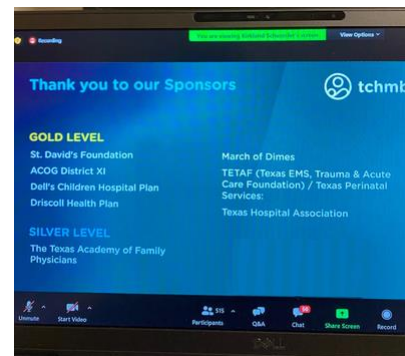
Recording

You are viewing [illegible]'s screen

View Options

Thank you to our Sponsors

tchmb

GOLD LEVEL

St. David's Foundation

ACOG District XI

Dell's Children Hospital Plan

Driscoll Health Plan

March of Dimes

TETAF (Texas EMS, Trauma & Acute Care Foundation) / Texas Perinatal Services:

Texas Hospital Association

SILVER LEVEL

The Texas Academy of Family Physicians

Unmute

Start Video

515

Participants

Q&A

Chat

Share Screen

Record

DELL